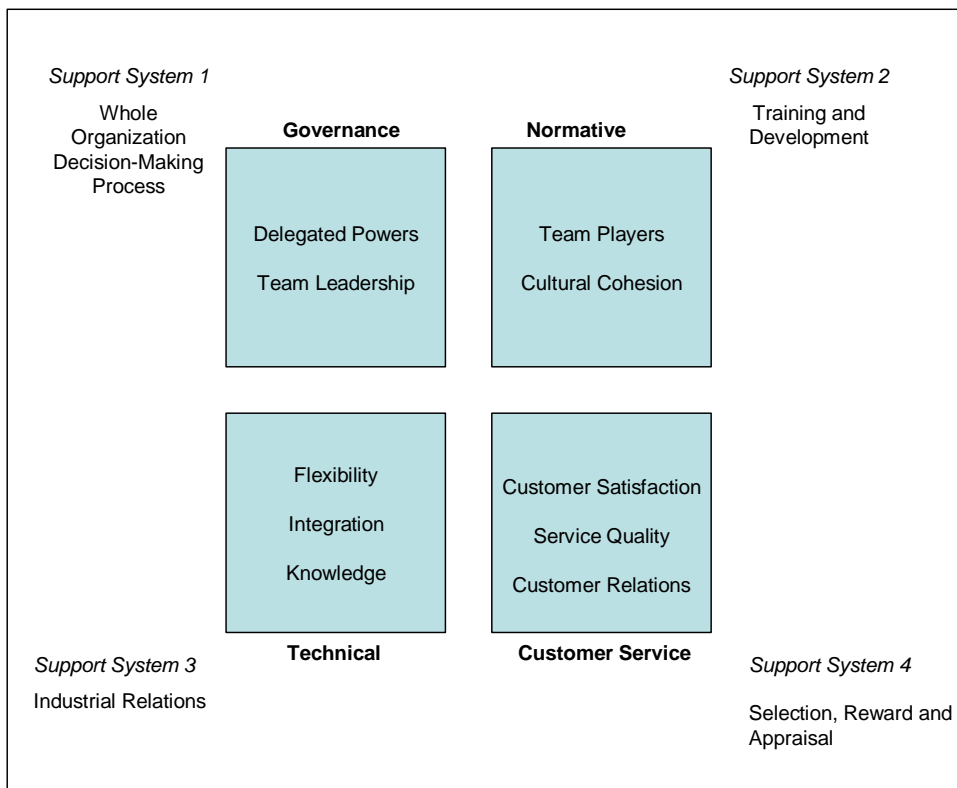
Support System 1

Whole Organization Decision-Making Process

Governance

Delegated Powers

Team Leadership

Normative

Team Players

Cultural Cohesion

Support System 2

Training and Development

Flexibility

Integration

Knowledge

Technical

Customer Satisfaction

Service Quality

Customer Relations

Customer Service

Support System 3

Industrial Relations

Support System 4

Selection, Reward and Appraisal